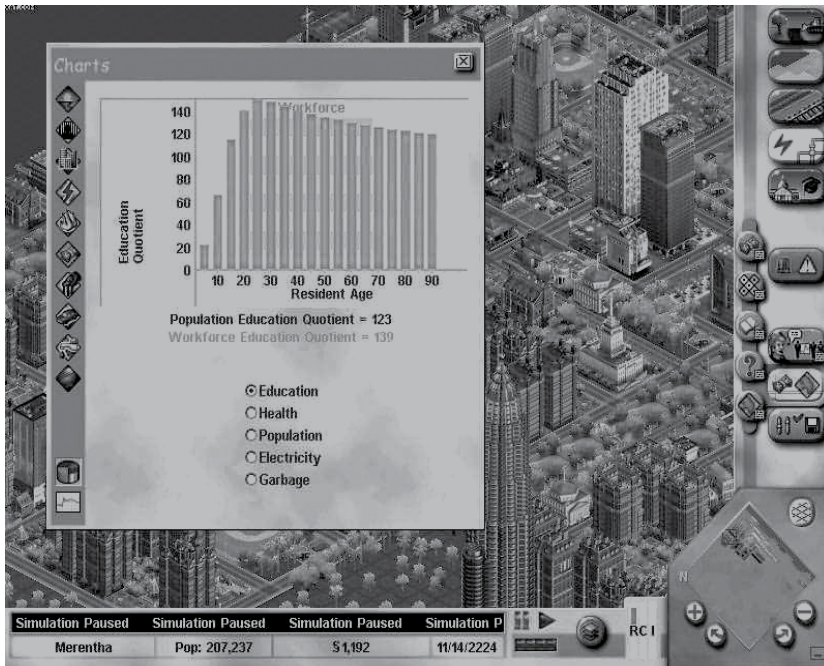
Charts

Workforce

140
120
100
80
60
40
20
0

Education Quotient

10 20 30 40 50 60 70 80 90
Resident Age

Population Education Quotient = 123
Workforce Education Quotient = 139

Education
Health
Population
Electricity
Garbage

Simulation Paused | Simulation Paused | Simulation Paused | Simulation P
Merentha | Pop: 207,237 | $1,192 | 11/14/2224

RC I

N